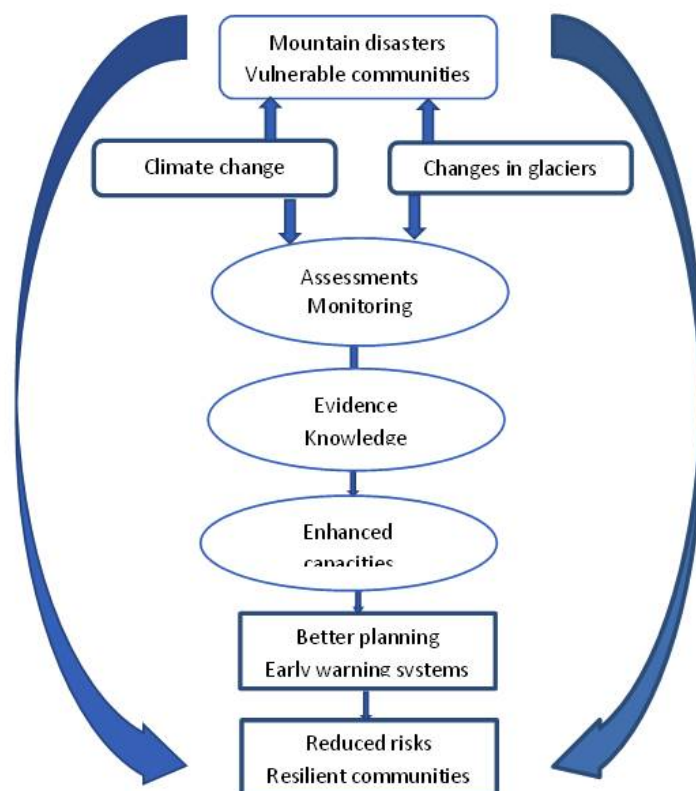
Mountain disasters
Vulnerable communities

Climate change

Changes in glaciers

Assessments
Monitoring

Evidence
Knowledge

Enhanced
capacities

Better planning
Early warning systems

Reduced risks
Resilient communities